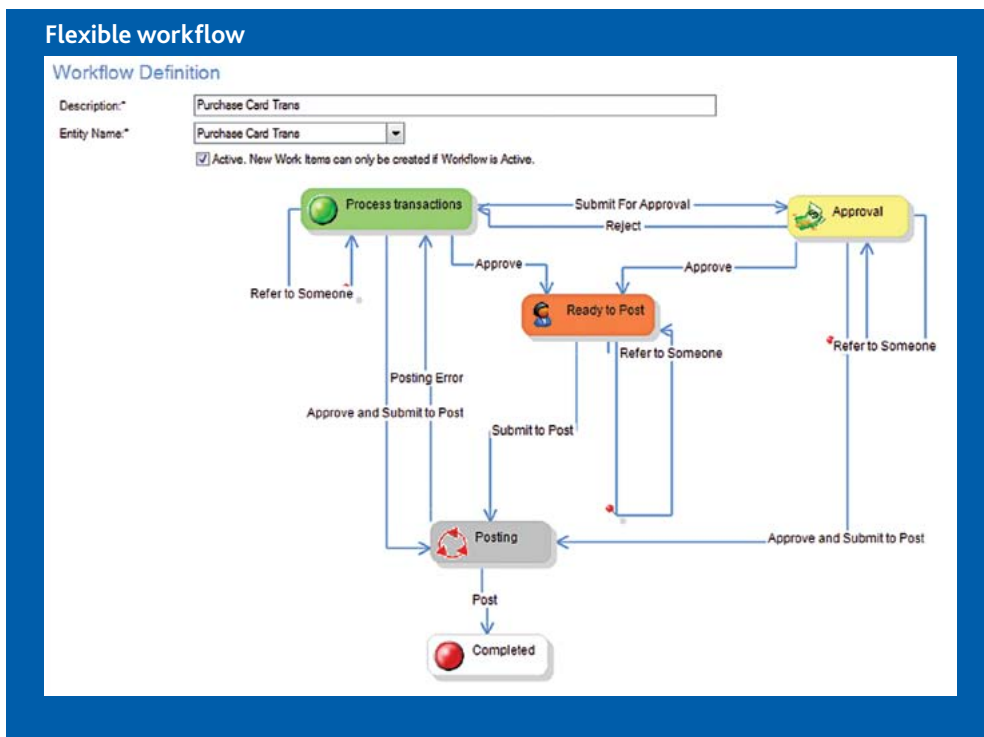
Flexible workflow

Workflow Definition

Description:* Purchase Card Trans

Entity Name:* Purchase Card Trans

Active. New Work Items can only be created if Workflow is Active.

Process transactions

Submit For Approval

Reject

Approval

Approve

Approve

Refer to Someone

Ready to Post

Refer to Someone

Refer to Someone

Posting Error

Approve and Submit to Post

Submit to Post

Posting

Approve and Submit to Post

Post

Completed